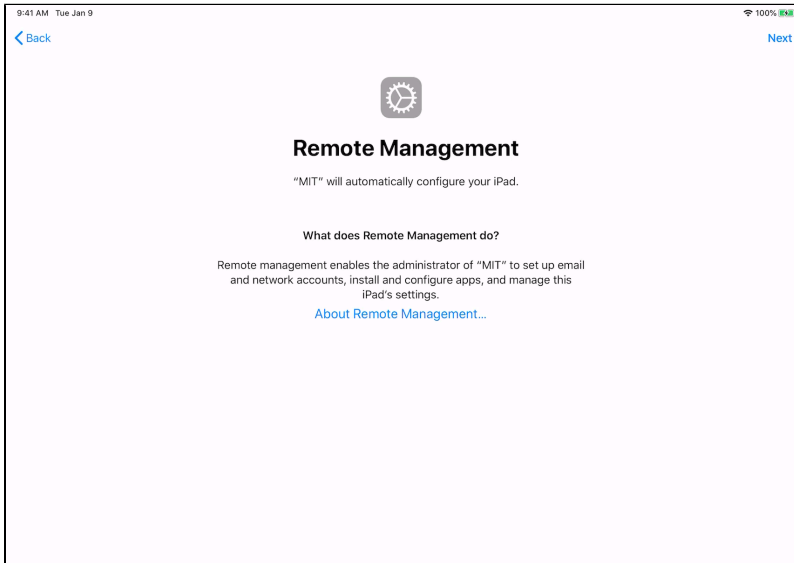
9:41 AM Tue Jan 9

100%

Back

Next

Remote Management

“MIT” will automatically configure your iPad.

What does Remote Management do?

Remote management enables the administrator of “MIT” to set up email and network accounts, install and configure apps, and manage this iPad’s settings.

About Remote Management...